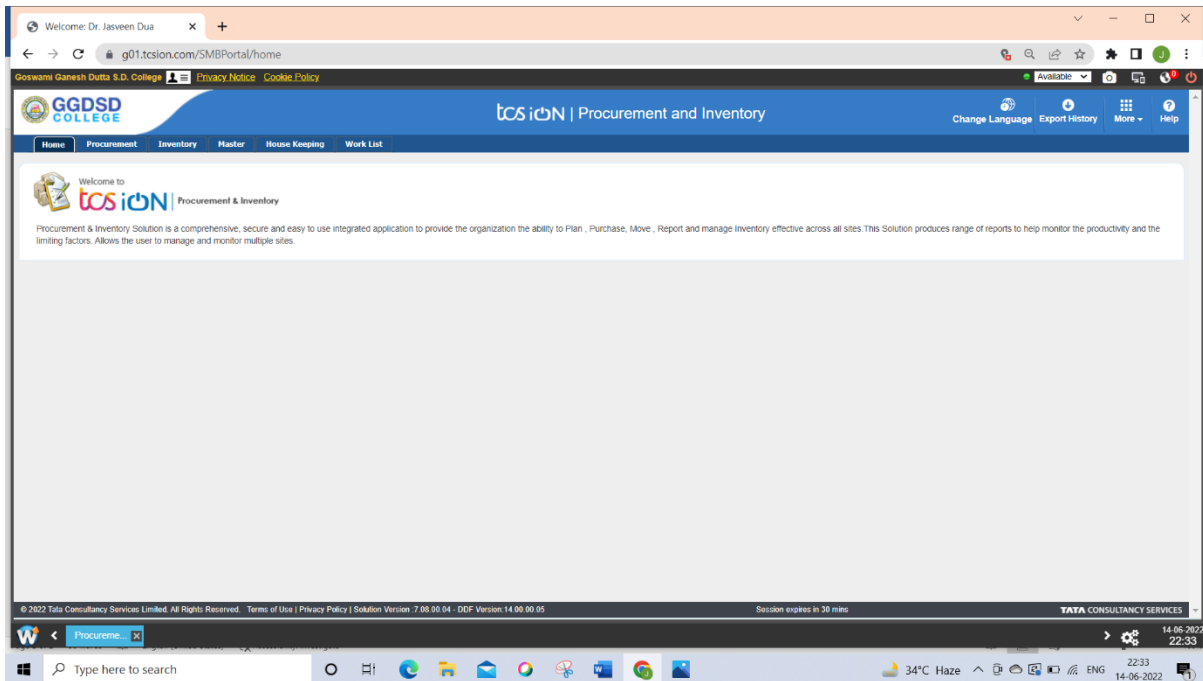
Welcome: Dr. Jasveen Dua

g01.tcsion.com/SMBPortal/home

Goswami Ganesh Dutta S.D. College Privacy Notice Cookie Policy

Available

GGDSD COLLEGE

tcs iON | Procurement and Inventory

Change Language Export History More Help

Home Procurement Inventory Master House Keeping Work List

Welcome to

tcs iON | Procurement & Inventory

Procurement & Inventory Solution is a comprehensive, secure and easy to use integrated application to provide the organization the ability to Plan , Purchase, Move , Report and manage Inventory effective across all sites.This Solution produces range of reports to help monitor the productivity and the limiting factors. Allows the user to manage and monitor multiple sites.

© 2022 Tata Consultancy Services Limited. All Rights Reserved. Terms of Use | Privacy Policy | Solution Version :7.08.00.04 - DDF Version:14.00.00.05

Session expires in 30 mins

TATA CONSULTANCY SERVICES

Procureme...

14-06-2022 22:33

Type here to search

34°C Haze ENG 22:33 14-06-2022